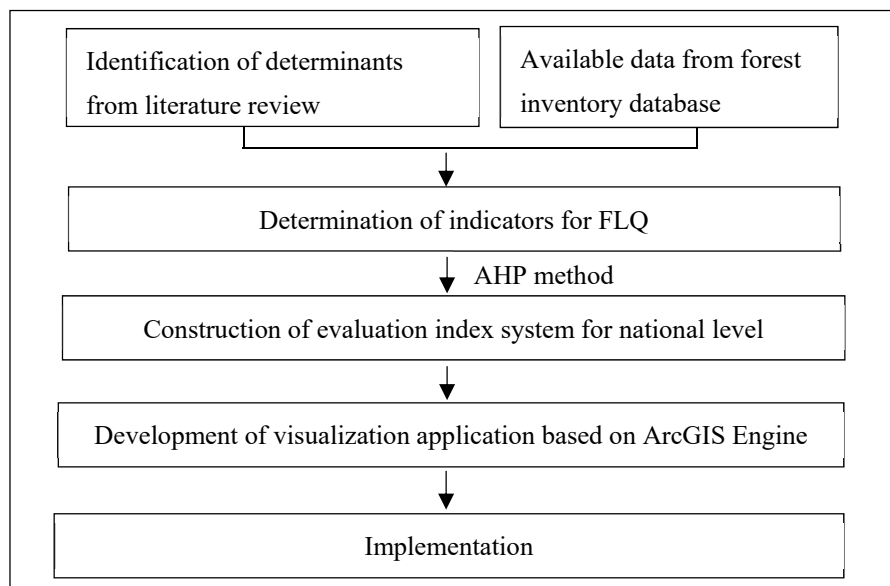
Identification of determinants from literature review

Available data from forest inventory database

Determination of indicators for FLQ

AHP method

Construction of evaluation index system for national level

Development of visualization application based on ArcGIS Engine

Implementation